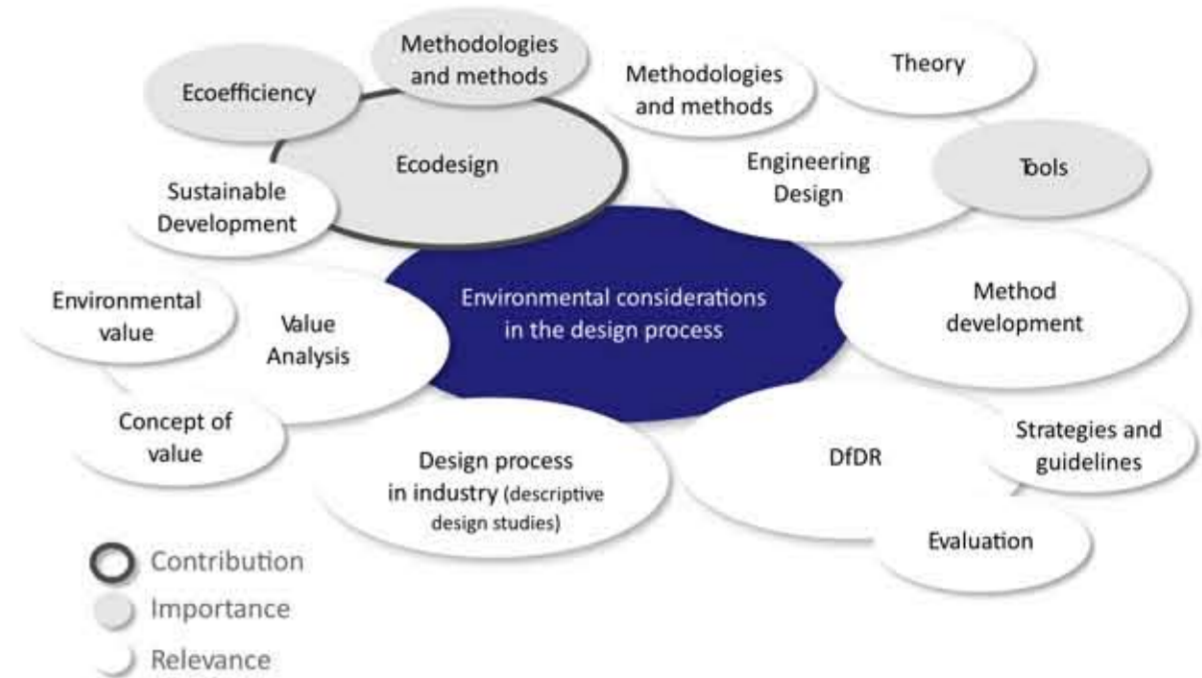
Methodologies and methods

Ecoefficiency

Methodologies and methods

Theory

Ecodesign

Engineering Design

Tools

Sustainable Development

Environmental value

Value Analysis

Environmental considerations in the design process

Method development

Concept of value

Design process in industry (descriptive design studies)

DfDR

Strategies and guidelines

Evaluation

Contribution
Importance
Relevance